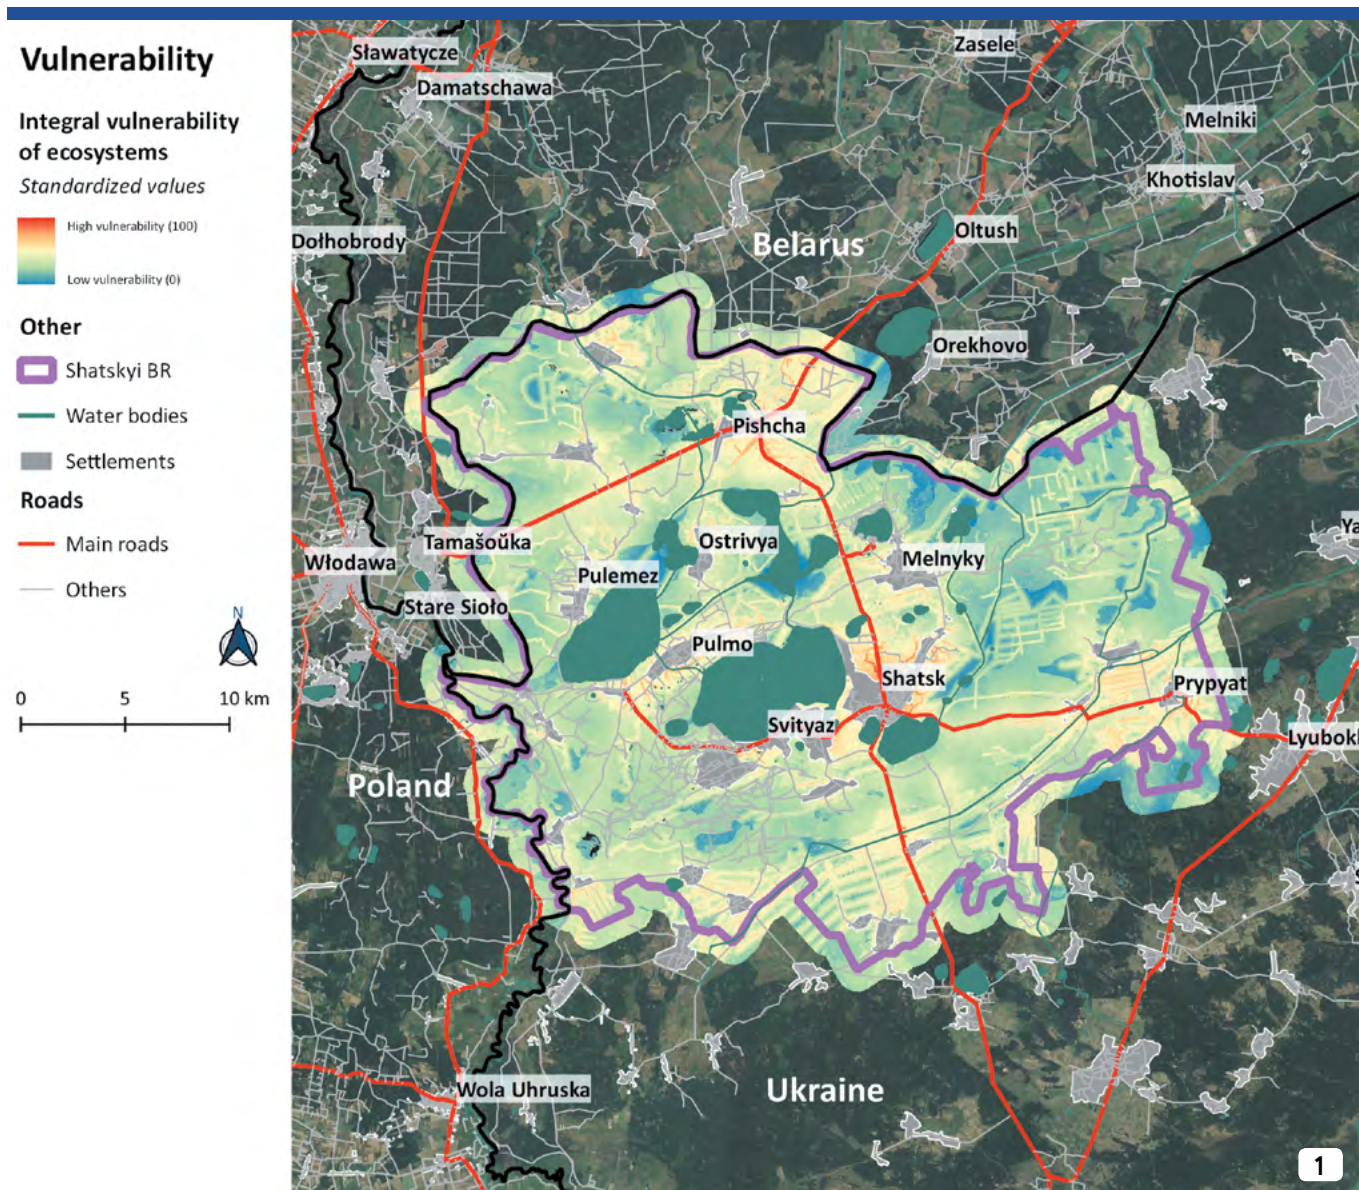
Vulnerability

Integral vulnerability of ecosystems

Standardized values

High vulnerability (100)

Low vulnerability (0)

Other

Shatskyi BR

Water bodies

Settlements

Roads

Main roads

Others

N

0 5 10 km

Sławatycze
Damatschawa
Zasele
Melniki
Khotislav
Dołhobrody
Belarus
Oltush
Orekhovo
Pishcha
Tamašoŭka
Włodawa
Ostrivya
Melnyky
Ya
Pulemez
Stare Sioło
Pulmo
Shatsk
Prypyat
Svityaz
Lyubokh
Poland
Wola Uhruska
Ukraine

1